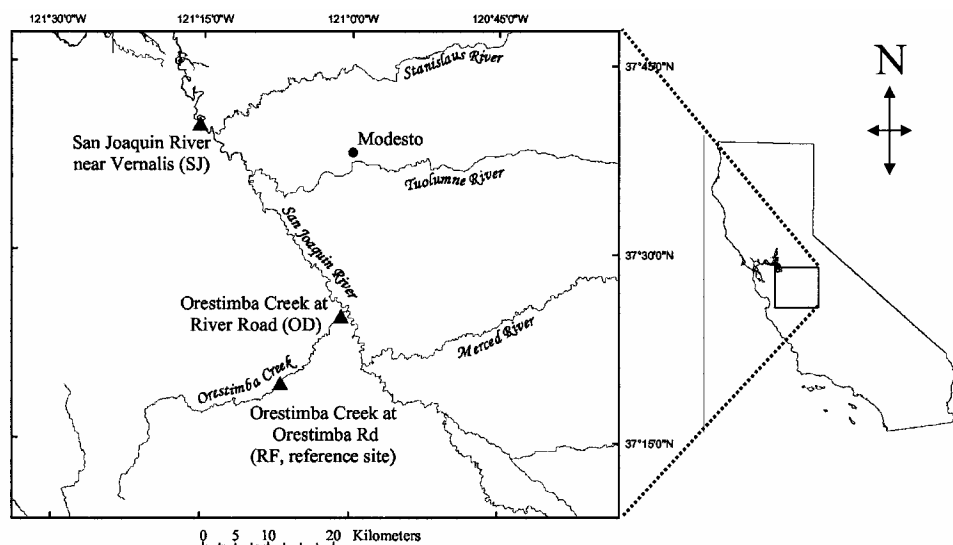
121°30'0"W 121°15'0"W 121°0'0"W 120°45'0"W

37°45'0"N

37°30'0"N

37°15'0"N

N

Stanislaus River

San Joaquin River near Vernalis (SJ)

Modesto

Tuolumne River

San Joaquin River

Orestimba Creek at River Road (OD)

Merced River

Orestimba Creek

Orestimba Creek at Orestimba Rd (RF, reference site)

0 5 10 20 Kilometers